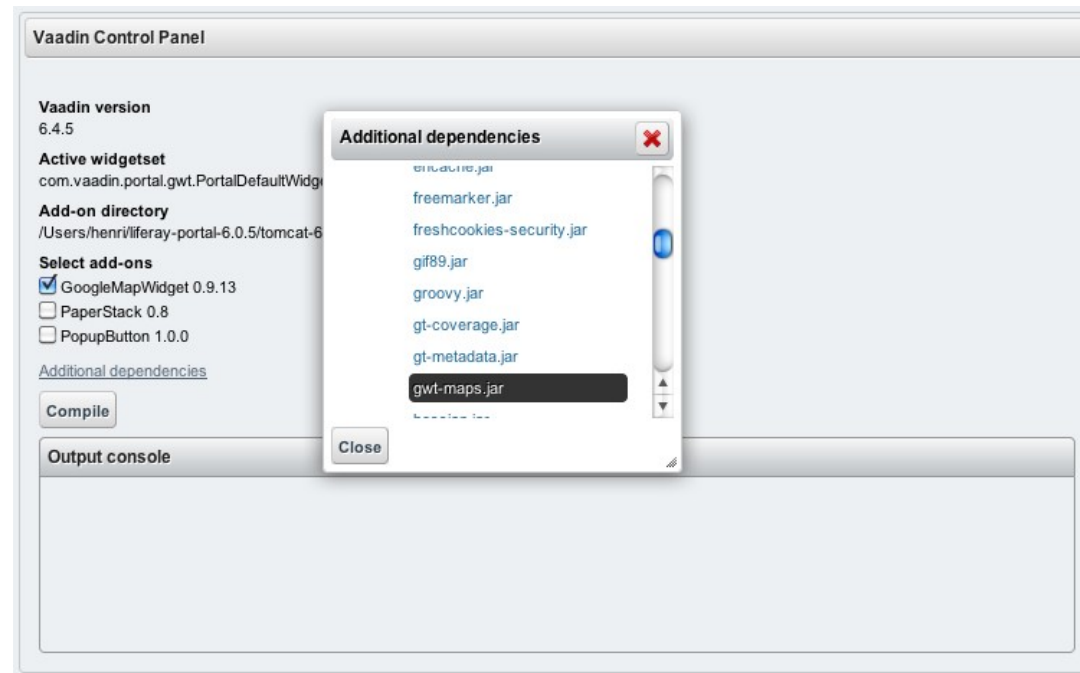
Vaadin Control Panel

Vaadin version
6.4.5

Active widgetset
com.vaadin.portal.gwt.PortalDefaultWidg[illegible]

Add-on directory
/Users/henri/liferay-portal-6.0.5/tomcat-6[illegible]

Select add-ons
GoogleMapWidget 0.9.13
PaperStack 0.8
PopupButton 1.0.0

Additional dependencies

Compile

Output console

Additional dependencies

ehcache.jar
freemarker.jar
freshcookies-security.jar
gif89.jar
groovy.jar
gt-coverage.jar
gt-metadata.jar
gwt-maps.jar
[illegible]

Close